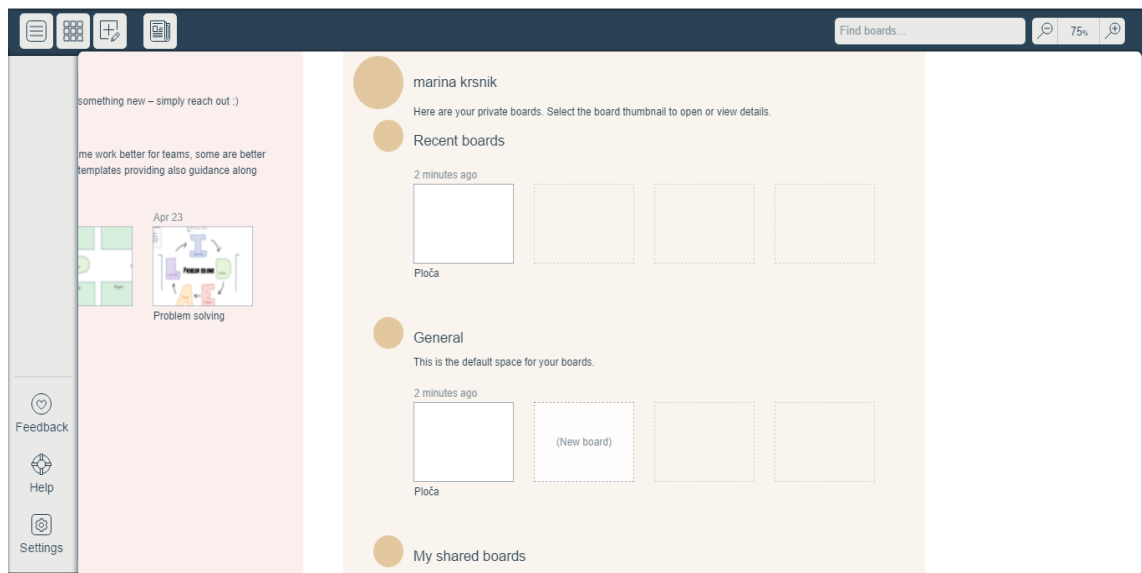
Find boards...

75%

something new – simply reach out :)

me work better for teams, some are better templates providing also guidance along

Apr 23

Problem solving

Feedback

Help

Settings

marina krsnik

Here are your private boards. Select the board thumbnail to open or view details.

Recent boards

2 minutes ago

Ploča

General

This is the default space for your boards.

2 minutes ago

(New board)

Ploča

My shared boards